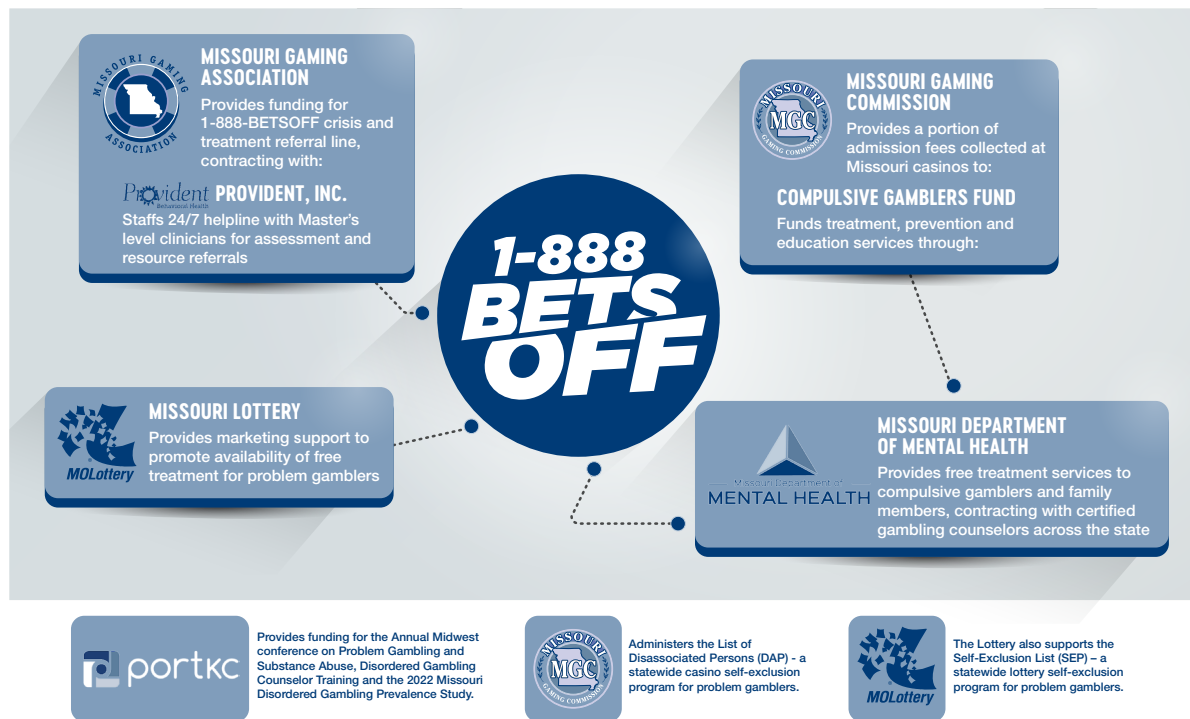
MISSOURI GAMING ASSOCIATION

MISSOURI GAMING ASSOCIATION
Provides funding for 1-888-BETSOFF crisis and treatment referral line, contracting with:

Provident Behavioral Health PROVIDENT, INC.
Staffs 24/7 helpline with Master's level clinicians for assessment and resource referrals

MISSOURI MGC GAMING COMMISSION

MISSOURI GAMING COMMISSION
Provides a portion of admission fees collected at Missouri casinos to:

COMPULSIVE GAMBLERS FUND
Funds treatment, prevention and education services through:

1-888 BETS OFF

MOLottery

MISSOURI LOTTERY
Provides marketing support to promote availability of free treatment for problem gamblers

Missouri Department of MENTAL HEALTH

MISSOURI DEPARTMENT OF MENTAL HEALTH
Provides free treatment services to compulsive gamblers and family members, contracting with certified gambling counselors across the state

portkc

Provides funding for the Annual Midwest conference on Problem Gambling and Substance Abuse, Disordered Gambling Counselor Training and the 2022 Missouri Disordered Gambling Prevalence Study.

MISSOURI MGC GAMING COMMISSION

Administers the List of Disassociated Persons (DAP) - a statewide casino self-exclusion program for problem gamblers.

MOLottery

The Lottery also supports the Self-Exclusion List (SEP) – a statewide lottery self-exclusion program for problem gamblers.